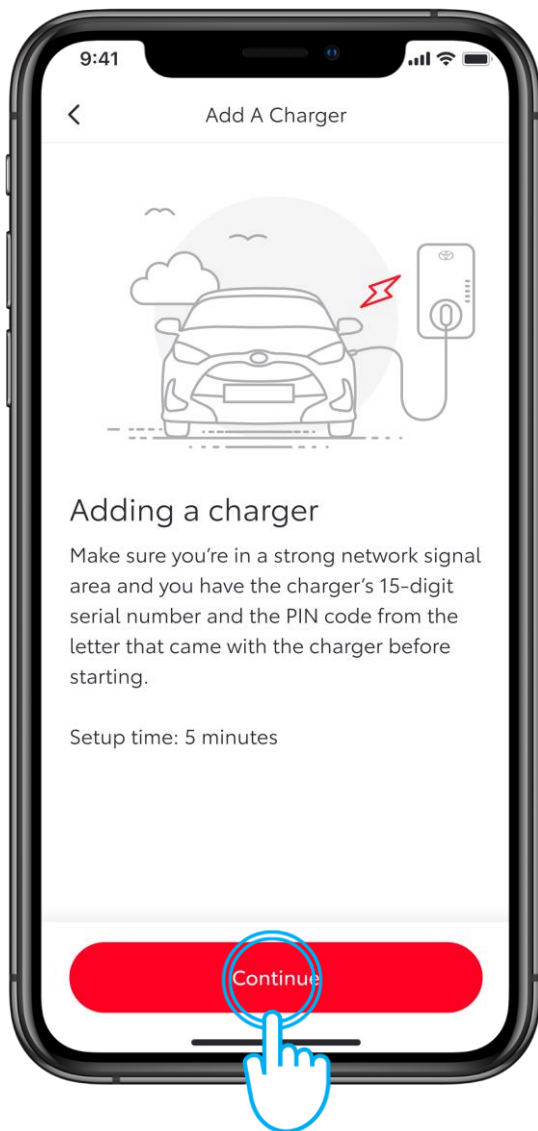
9:41

<

Add A Charger

Adding a charger

Make sure you're in a strong network signal area and you have the charger's 15-digit serial number and the PIN code from the letter that came with the charger before starting.

Setup time: 5 minutes

Continue